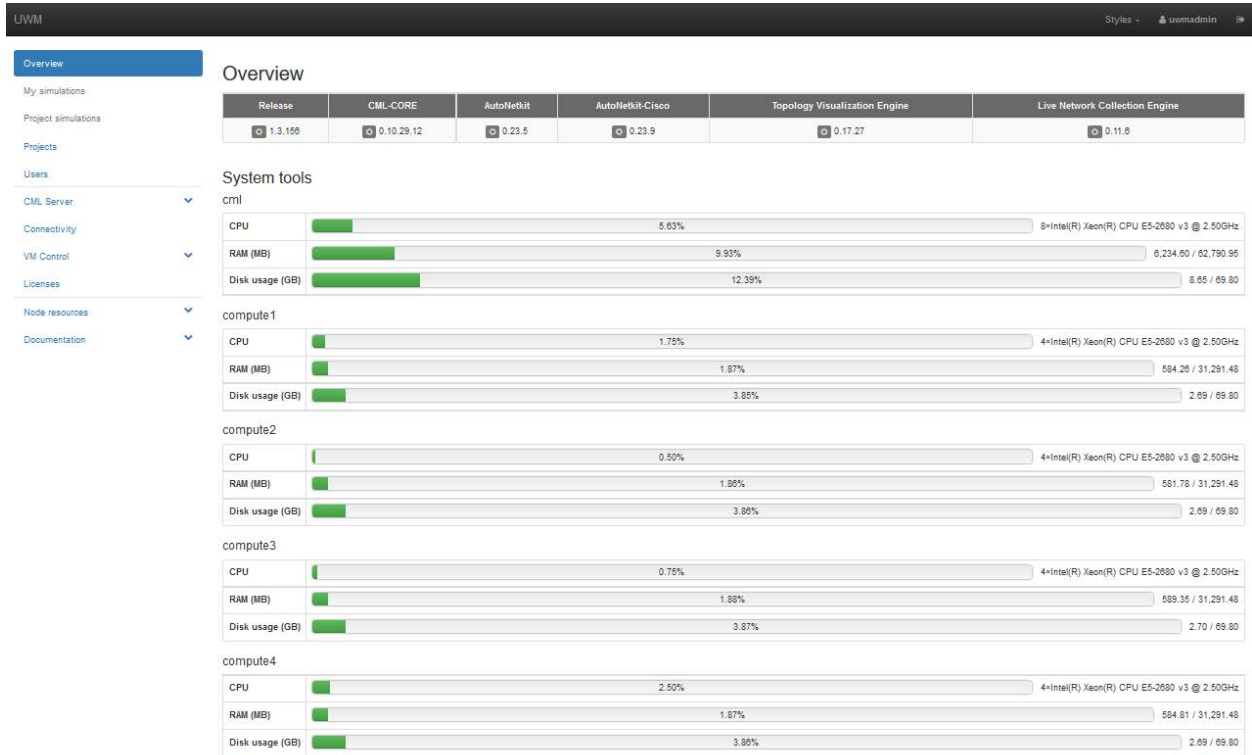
UWM

Styles - uwmadmin

Overview
My simulations
Project simulations
Projects
Users
CML Server
Connectivity
VM Control
Licenses
Node resources
Documentation

Overview

| Release | CML-CORE | AutoNetkit | AutoNetkit-Cisco | Topology Visualization Engine | Live Network Collection Engine |
|---|---|---|---|---|---|
| 1.3.156 | 0.10.29.12 | 0.23.5 | 0.23.9 | 0.17.27 | 0.11.6 |

System tools

cml

| CPU | 5.63% | 8×Intel(R) Xeon(R) CPU E5-2680 v3 @ 2.50GHz |
|---|---|---|
| RAM (MB) | 9.93% | 6,234.60 / 62,790.95 |
| Disk usage (GB) | 12.39% | 8.65 / 69.80 |

compute1

| CPU | 1.75% | 4×Intel(R) Xeon(R) CPU E5-2680 v3 @ 2.50GHz |
|---|---|---|
| RAM (MB) | 1.87% | 584.26 / 31,291.48 |
| Disk usage (GB) | 3.85% | 2.69 / 69.80 |

compute2

| CPU | 0.50% | 4×Intel(R) Xeon(R) CPU E5-2680 v3 @ 2.50GHz |
|---|---|---|
| RAM (MB) | 1.86% | 581.78 / 31,291.48 |
| Disk usage (GB) | 3.86% | 2.69 / 69.80 |

compute3

| CPU | 0.75% | 4×Intel(R) Xeon(R) CPU E5-2680 v3 @ 2.50GHz |
|---|---|---|
| RAM (MB) | 1.88% | 589.35 / 31,291.48 |
| Disk usage (GB) | 3.87% | 2.70 / 69.80 |

compute4

| CPU | 2.50% | 4×Intel(R) Xeon(R) CPU E5-2680 v3 @ 2.50GHz |
|---|---|---|
| RAM (MB) | 1.87% | 584.81 / 31,291.48 |
| Disk usage (GB) | 3.86% | 2.69 / 69.80 |